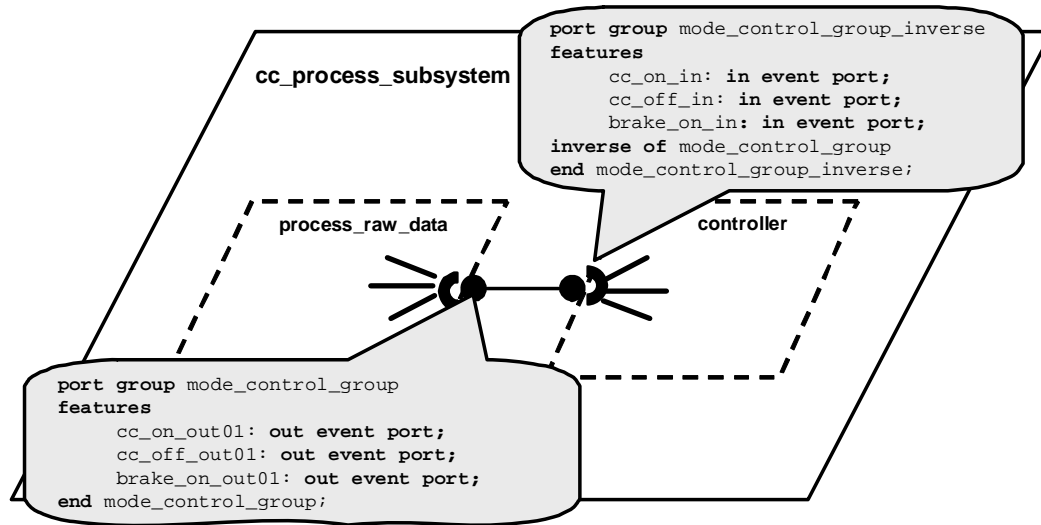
port group mode_control_group_inverse
features
cc_on_in: in event port;
cc_off_in: in event port;
brake_on_in: in event port;
inverse of mode_control_group
end mode_control_group_inverse;

cc_process_subsystem

process_raw_data

controller

port group mode_control_group
features
cc_on_out01: out event port;
cc_off_out01: out event port;
brake_on_out01: out event port;
end mode_control_group;